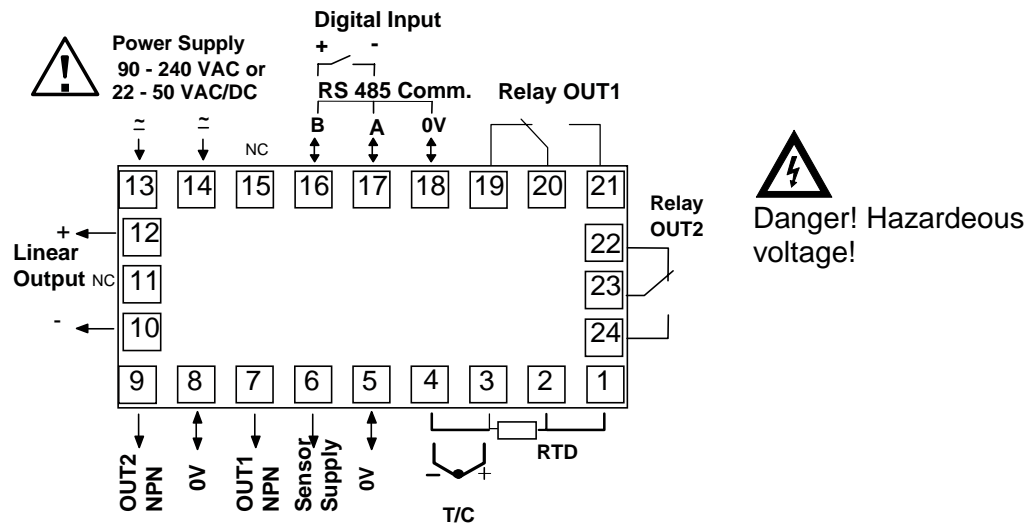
Power Supply
90 - 240 VAC or
22 - 50 VAC/DC

Digital Input
+ -
RS 485 Comm.

Relay OUT1

~ ~ NC B A 0V

13 14 15 16 17 18 19 20 21

+
12
Linear
Output NC 11
-
10

Relay
OUT2
22
23
24

Danger! Hazardeous voltage!

9 8 7 6 5 4 3 2 1

OUT2 NPN
0V
OUT1 NPN
Sensor Supply
0V
- +
T/C
RTD